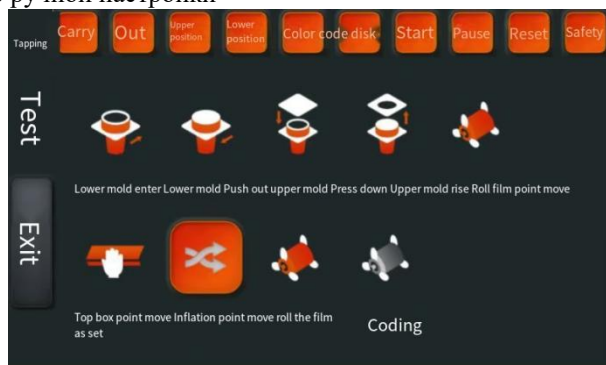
Tapping Carry Out Upper position Lower position Color code disk Start Pause Reset Safety

Test

Lower mold enter Lower mold Push out upper mold Press down Upper mold rise Roll film point move

Exit

Top box point move Inflation point move roll the film as set

Coding